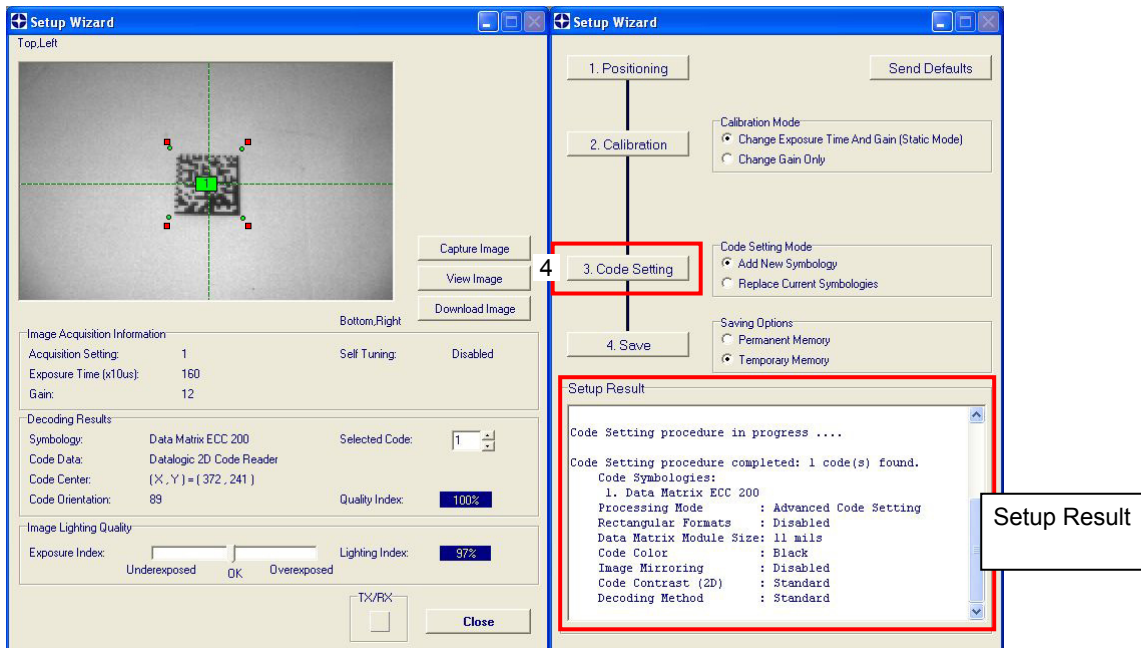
Setup Wizard

Top,Left

1

Capture Image

View Image

Download Image

Bottom,Right

Image Acquisition Information

Acquisition Setting: 1

Self Tuning: Disabled

Exposure Time (x10us): 160

Gain: 12

Decoding Results

Symbology: Data Matrix ECC 200

Selected Code: 1

Code Data: Datalogic 2D Code Reader

Code Center: (X , Y ) = ( 372 , 241 )

Code Orientation: 89

Quality Index: 100%

Image Lighting Quality

Exposure Index:

Lighting Index: 97%

Underexposed OK Overexposed

TX/RX

Close

Setup Wizard

1. Positioning

Send Defaults

2. Calibration

Calibration Mode

Change Exposure Time And Gain (Static Mode)

Change Gain Only

4

3. Code Setting

Code Setting Mode

Add New Symbology

Replace Current Symbologies

4. Save

Saving Options

Permanent Memory

Temporary Memory

Setup Result

Code Setting procedure in progress ....

Code Setting procedure completed: 1 code(s) found.
Code Symbologies:
1. Data Matrix ECC 200
Processing Mode : Advanced Code Setting
Rectangular Formats : Disabled
Data Matrix Module Size: 11 mils
Code Color : Black
Image Mirroring : Disabled
Code Contrast (2D) : Standard
Decoding Method : Standard

Setup Result